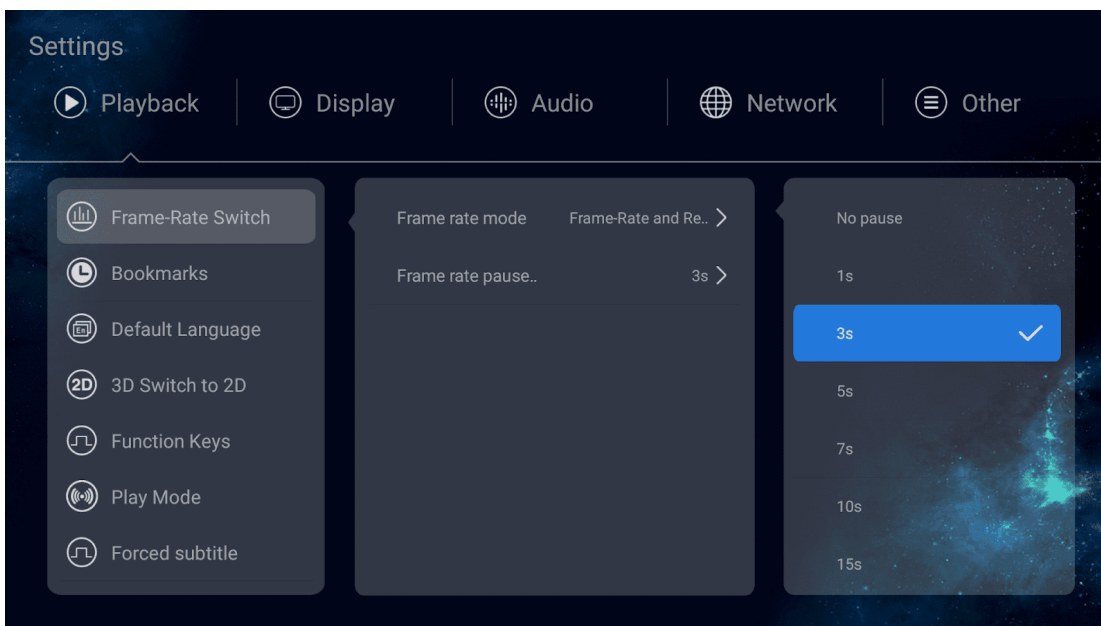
Settings

Playback
Display
Audio
Network
Other

Frame-Rate Switch
Bookmarks
Default Language
3D Switch to 2D
Function Keys
Play Mode
Forced subtitle

Frame rate mode Frame-Rate and Re..
Frame rate pause.. 3s

No pause
1s
3s
5s
7s
10s
15s